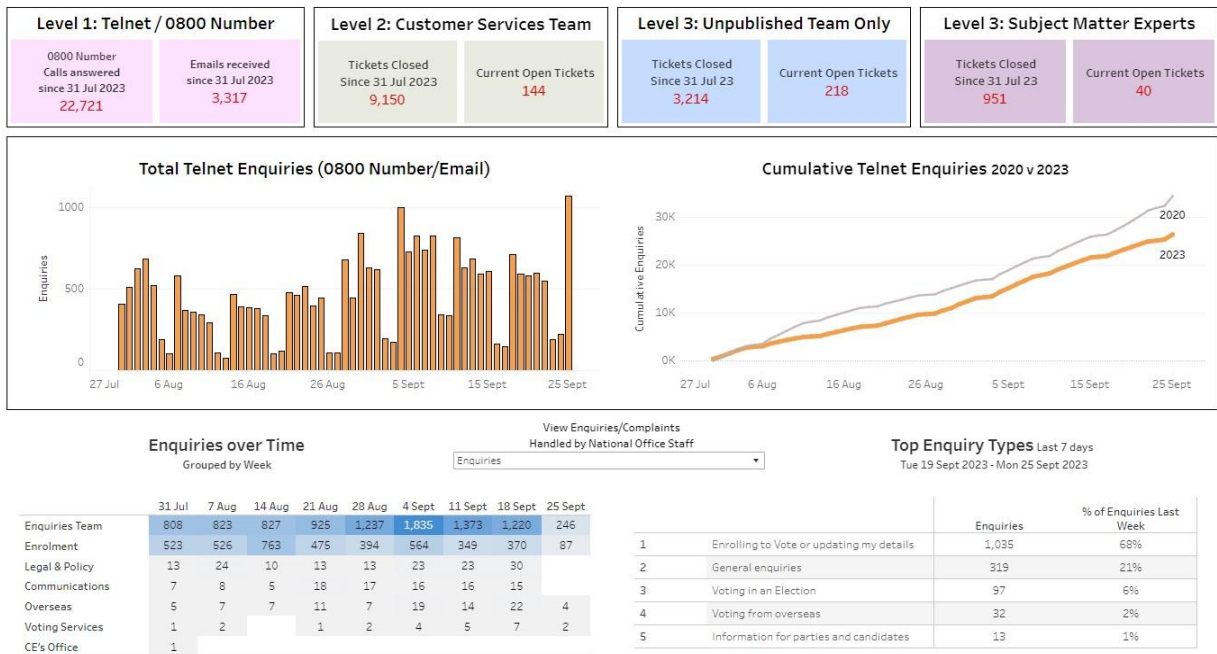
Level 1: Telnet / 0800 Number

0800 Number Calls answered since 31 Jul 2023
22,721

Emails received since 31 Jul 2023
3,317

Level 2: Customer Services Team

Tickets Closed Since 31 Jul 2023
9,150

Current Open Tickets
144

Level 3: Unpublished Team Only

Tickets Closed Since 31 Jul 23
3,214

Current Open Tickets
218

Level 3: Subject Matter Experts

Tickets Closed Since 31 Jul 23
951

Current Open Tickets
40

Total Telnet Enquiries (0800 Number/Email)

Enquiries
1000
500
0
27 Jul 6 Aug 16 Aug 26 Aug 5 Sept 15 Sept 25 Sept

Cumulative Telnet Enquiries 2020 v 2023

Cumulative Enquiries
30K
20K
10K
0K
27 Jul 6 Aug 16 Aug 26 Aug 5 Sept 15 Sept 25 Sept
2020
2023

Enquiries over Time
Grouped by Week

View Enquiries/Complaints Handled by National Office Staff
Enquiries

| | 31 Jul | 7 Aug | 14 Aug | 21 Aug | 28 Aug | 4 Sept | 11 Sept | 18 Sept | 25 Sept |
|---|---|---|---|---|---|---|---|---|---|
| Enquiries Team | 808 | 823 | 827 | 925 | 1,237 | 1,835 | 1,373 | 1,220 | 246 |
| Enrolment | 523 | 526 | 763 | 475 | 394 | 564 | 349 | 370 | 87 |
| Legal & Policy | 13 | 24 | 10 | 13 | 13 | 23 | 23 | 30 | |
| Communications | 7 | 8 | 5 | 18 | 17 | 16 | 16 | 15 | |
| Overseas | 5 | 7 | 7 | 11 | 7 | 19 | 14 | 22 | 4 |
| Voting Services | 1 | 2 | | 1 | 2 | 4 | 5 | 7 | 2 |
| CE's Office | 1 | | | | | | | | |

Top Enquiry Types Last 7 days
Tue 19 Sept 2023 - Mon 25 Sept 2023

| | | Enquiries | % of Enquiries Last Week |
|---|---|---|---|
| 1 | Enrolling to Vote or updating my details | 1,035 | 68% |
| 2 | General enquiries | 319 | 21% |
| 3 | Voting in an Election | 97 | 6% |
| 4 | Voting from overseas | 32 | 2% |
| 5 | Information for parties and candidates | 13 | 1% |